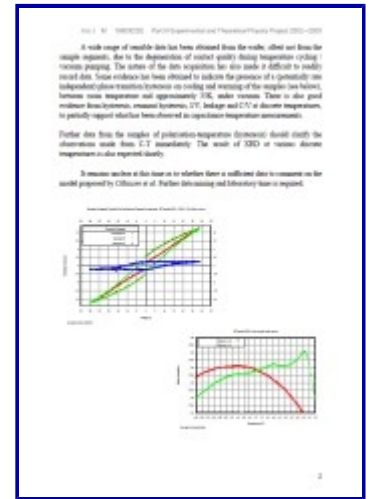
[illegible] Part III Experimental and Theoretical Physics Project 2002–2003

A wide range of tenable data has been obtained from the wafer, albeit not from the sample segments, due to the degeneration of contact quality during temperature cycling / vacuum pumping. The nature of the data acquisition has also made it difficult to readily record data. Some evidence has been obtained to indicate the presence of a (potentially rate independent) phase transition/hysteresis on cooling and warming of the samples (see below), between room temperature and approximately 70K, under vacuum. There is also good evidence from hysteresis, remanent hysteresis, I/V, leakage and C/V at discrete temperatures, to partially support whether been observed in capacitance-temperature measurements.

Further data from the samples of polarisation-temperature (hysteresis) should clarify the observations made from C-T immediately. The result of XRD or various discrete temperatures is also expected shortly.

It remains unclear at this time as to whether there is sufficient data to comment on the model proposed by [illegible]. Further data mining and laboratory time is required.

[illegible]

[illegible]

3